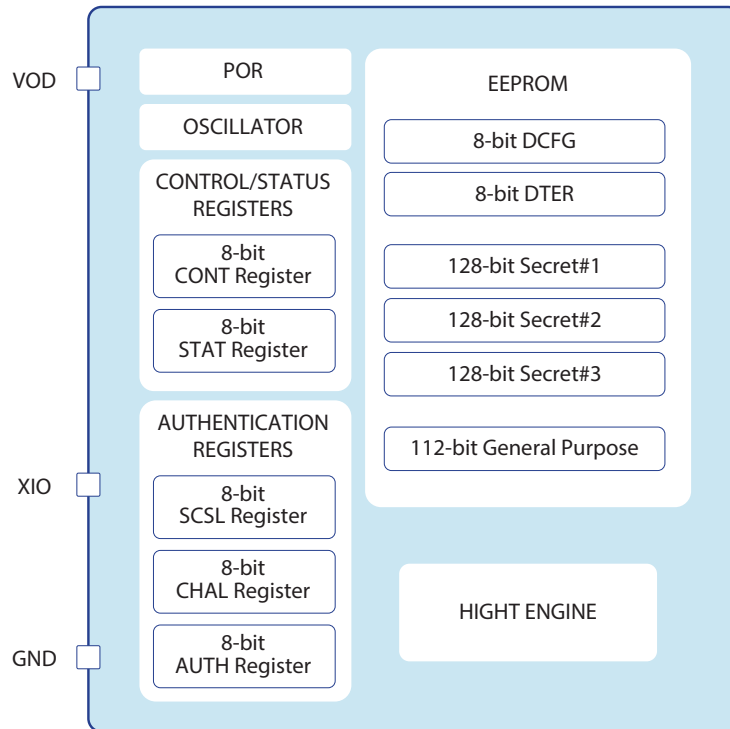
VOD

XIO

GND

POR

OSCILLATOR

CONTROL/STATUS REGISTERS

8-bit CONT Register

8-bit STAT Register

AUTHENTICATION REGISTERS

8-bit SCSL Register

8-bit CHAL Register

8-bit AUTH Register

EEPROM

8-bit DCFG

8-bit DTER

128-bit Secret#1

128-bit Secret#2

128-bit Secret#3

112-bit General Purpose

HIGHT ENGINE